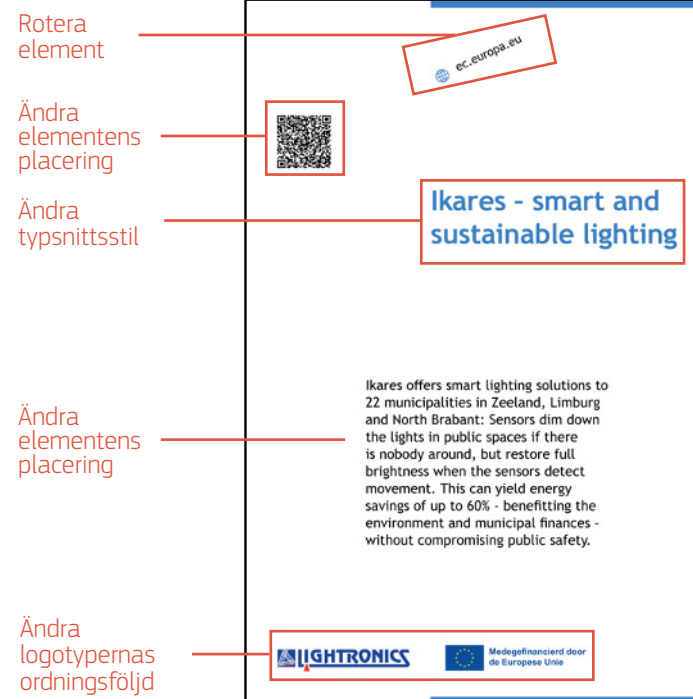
Rotera element

Ändra elementens placering

Ändra typsnittsstil

Ändra elementens placering

Ändra logotypernas ordningsföljd

ec.europa.eu

Ikares - smart and sustainable lighting

Ikares offers smart lighting solutions to 22 municipalities in Zeeland, Limburg and North Brabant: Sensors dim down the lights in public spaces if there is nobody around, but restore full brightness when the sensors detect movement. This can yield energy savings of up to 60% - benefitting the environment and municipal finances - without compromising public safety.

LIGHTRONICS

Medegefinancierd door de Europese Unie